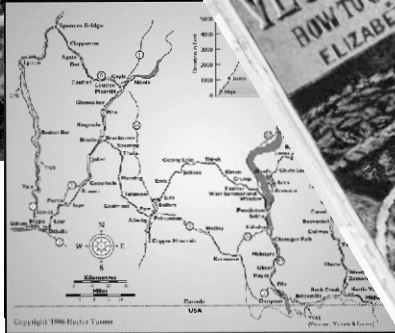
Spences Bridge
Clapperton
Agate Bar
Coyle
Nicola
Merritt
Glenwalker
Boston Bar
Hope
Princeton
Allison
Osoyoos
Penticton
Keremeos
Kelowna
Oliver
Greenwood
Rock Creek
Midway
Camp McKinney
Fairview
Hedley
Copper Mountain
Granite Creek
Tulameen
Otter
Canada
USA
N
S
E
W
Kilometres
Miles
Copyright 1996 Hester Turner
HOW TO
ELIZABE